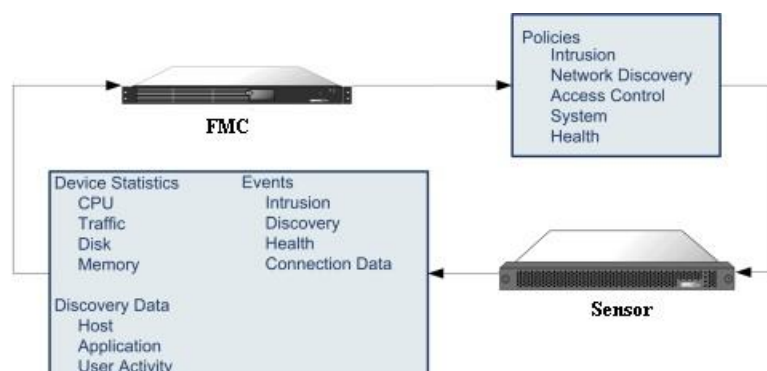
Policies
Intrusion
Network Discovery
Access Control
System
Health

FMC

Device Statistics
CPU
Traffic
Disk
Memory

Events
Intrusion
Discovery
Health
Connection Data

Discovery Data
Host
Application
User Activity

Sensor